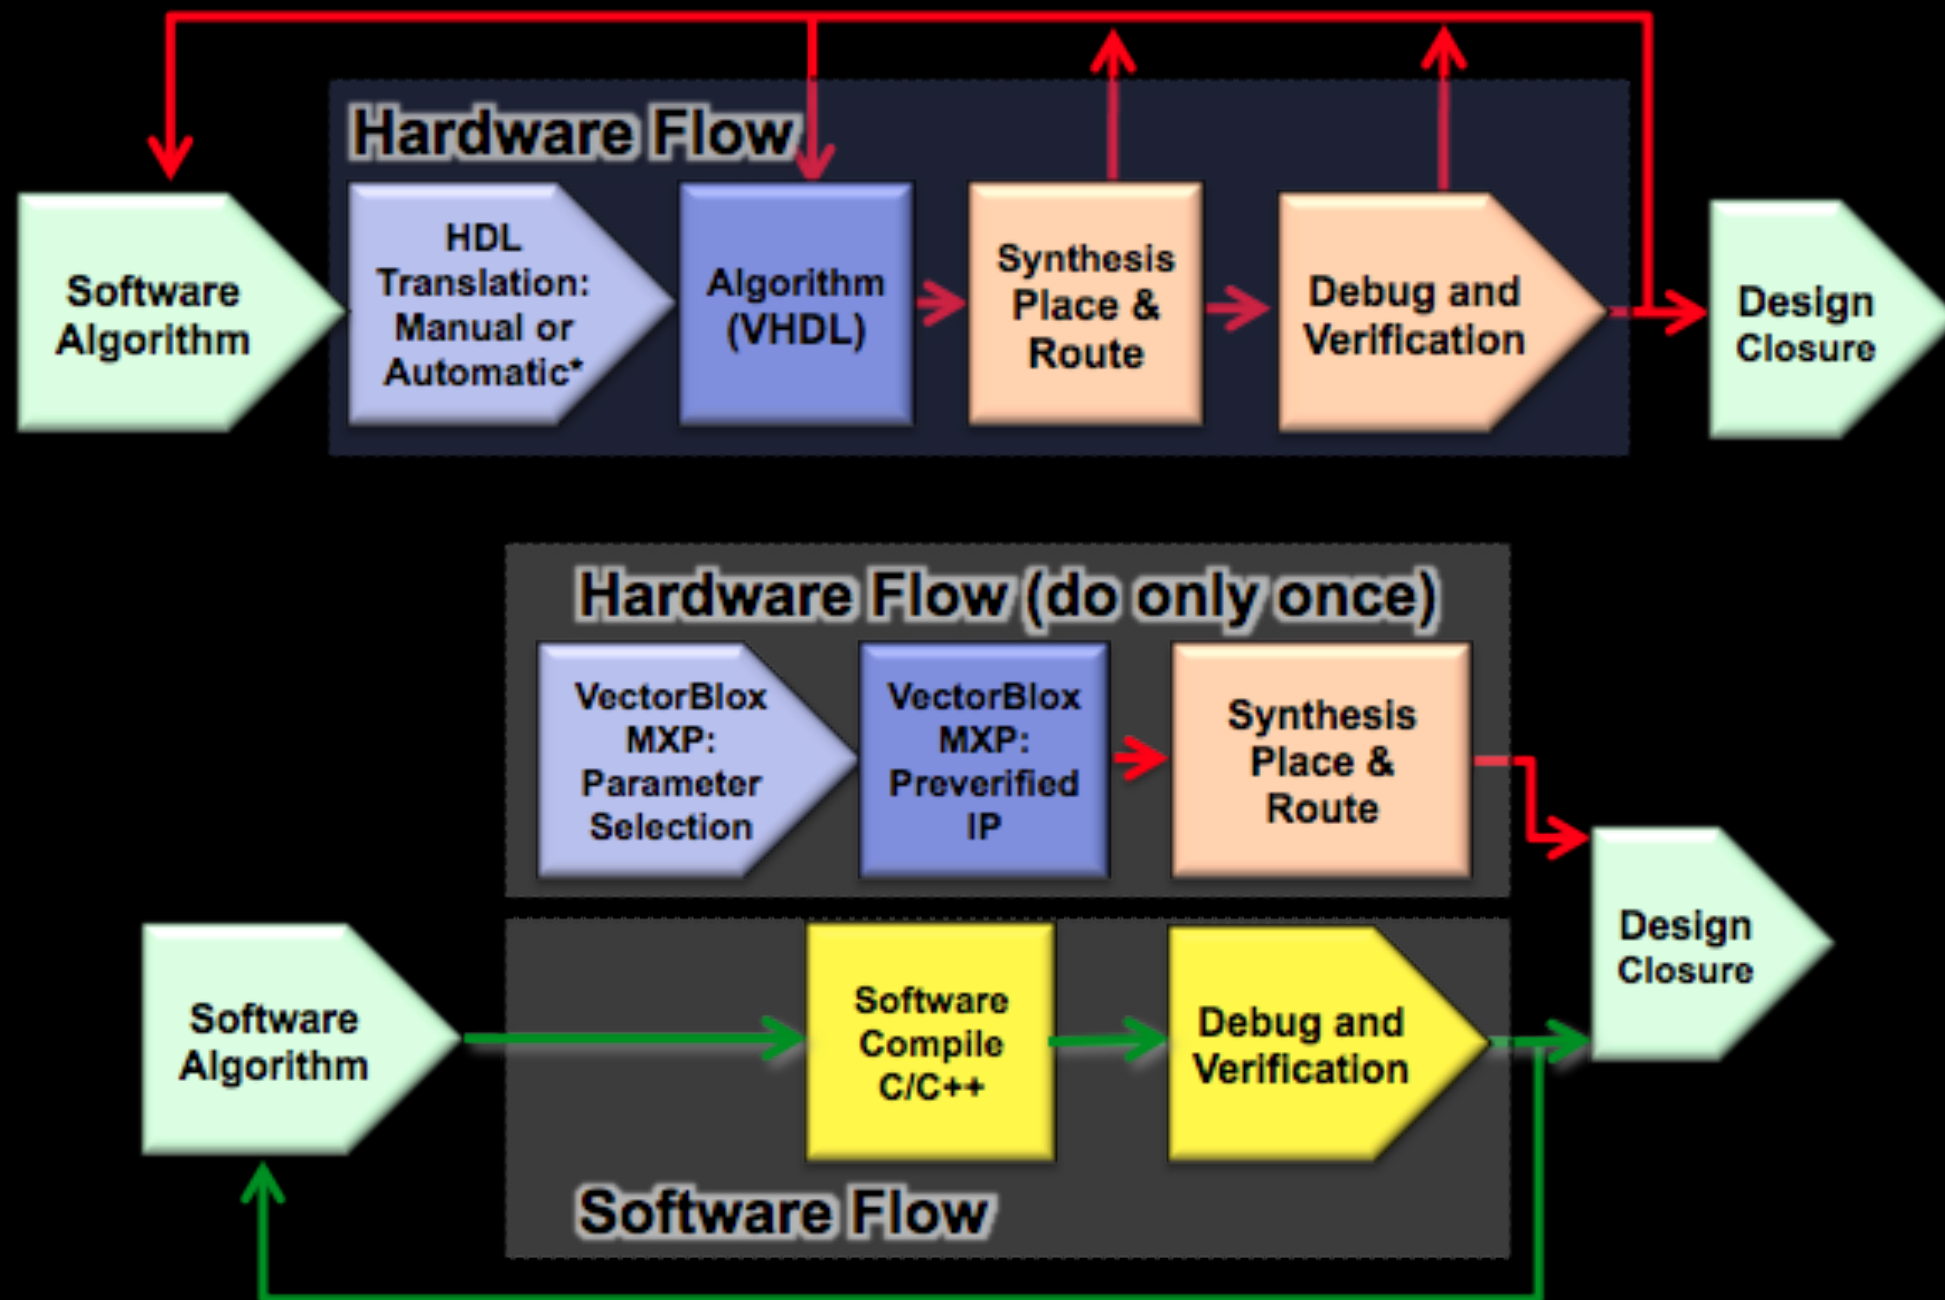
Hardware Flow

Software Algorithm

HDL Translation: Manual or Automatic*

Algorithm (VHDL)

Synthesis Place & Route

Debug and Verification

Design Closure

Hardware Flow (do only once)

VectorBlox MXP: Parameter Selection

VectorBlox MXP: Preverified IP

Synthesis Place & Route

Design Closure

Software Algorithm

Software Compile C/C++

Debug and Verification

Software Flow